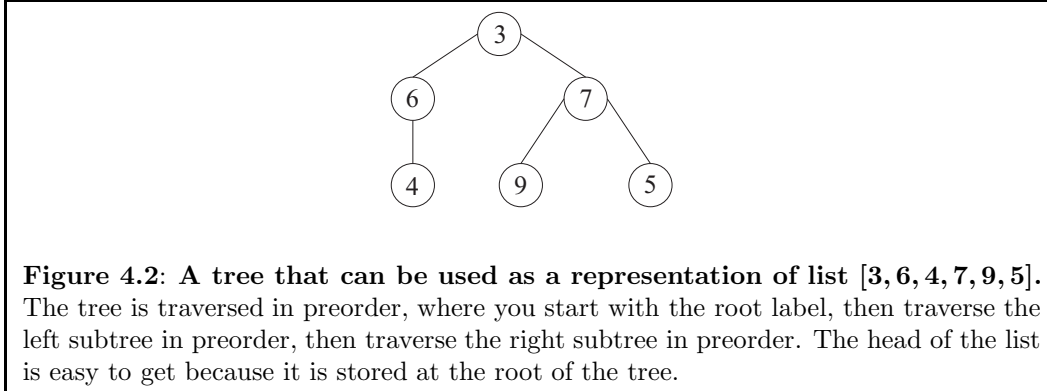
3

6

7

4

9

5

**Figure 4.2**: **A tree that can be used as a representation of list $[3, 6, 4, 7, 9, 5]$.** The tree is traversed in preorder, where you start with the root label, then traverse the left subtree in preorder, then traverse the right subtree in preorder. The head of the list is easy to get because it is stored at the root of the tree.